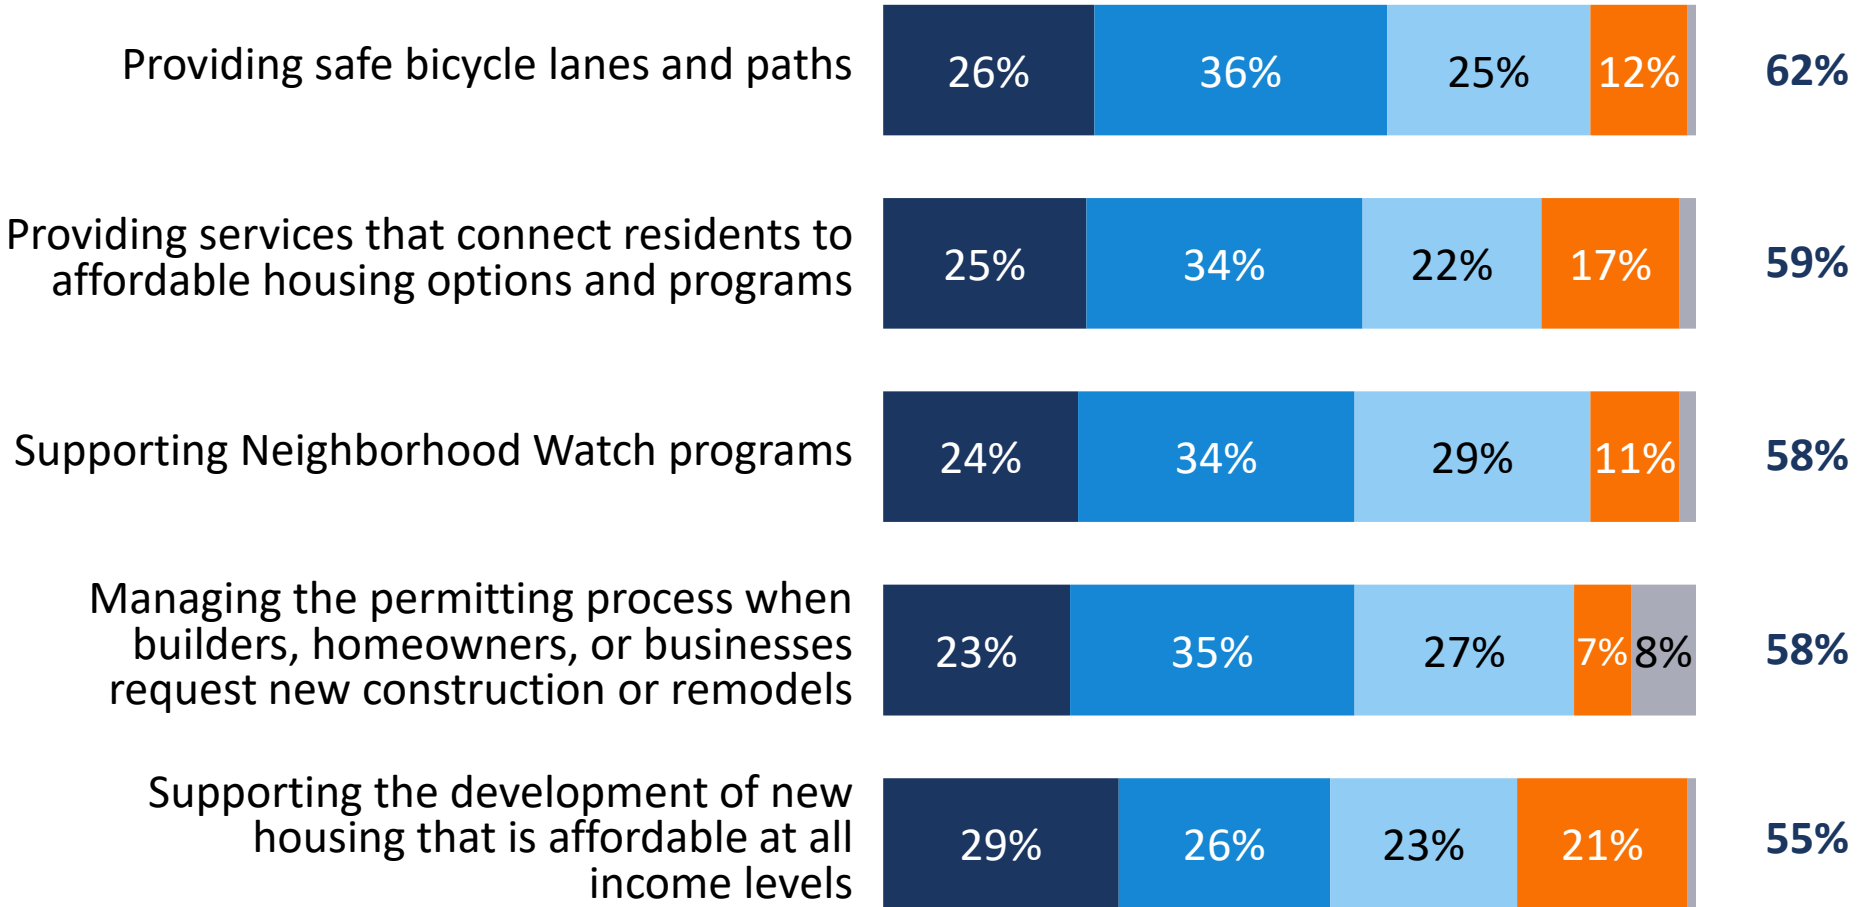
| | | | | | | |
|---|---|---|---|---|---|---|
| Providing safe bicycle lanes and paths | 26% | 36% | 25% | 12% | | 62% |
| Providing services that connect residents to affordable housing options and programs | 25% | 34% | 22% | 17% | | 59% |
| Supporting Neighborhood Watch programs | 24% | 34% | 29% | 11% | | 58% |
| Managing the permitting process when builders, homeowners, or businesses request new construction or remodels | 23% | 35% | 27% | 7% | 8% | 58% |
| Supporting the development of new housing that is affordable at all income levels | 29% | 26% | 23% | 21% | | 55% |